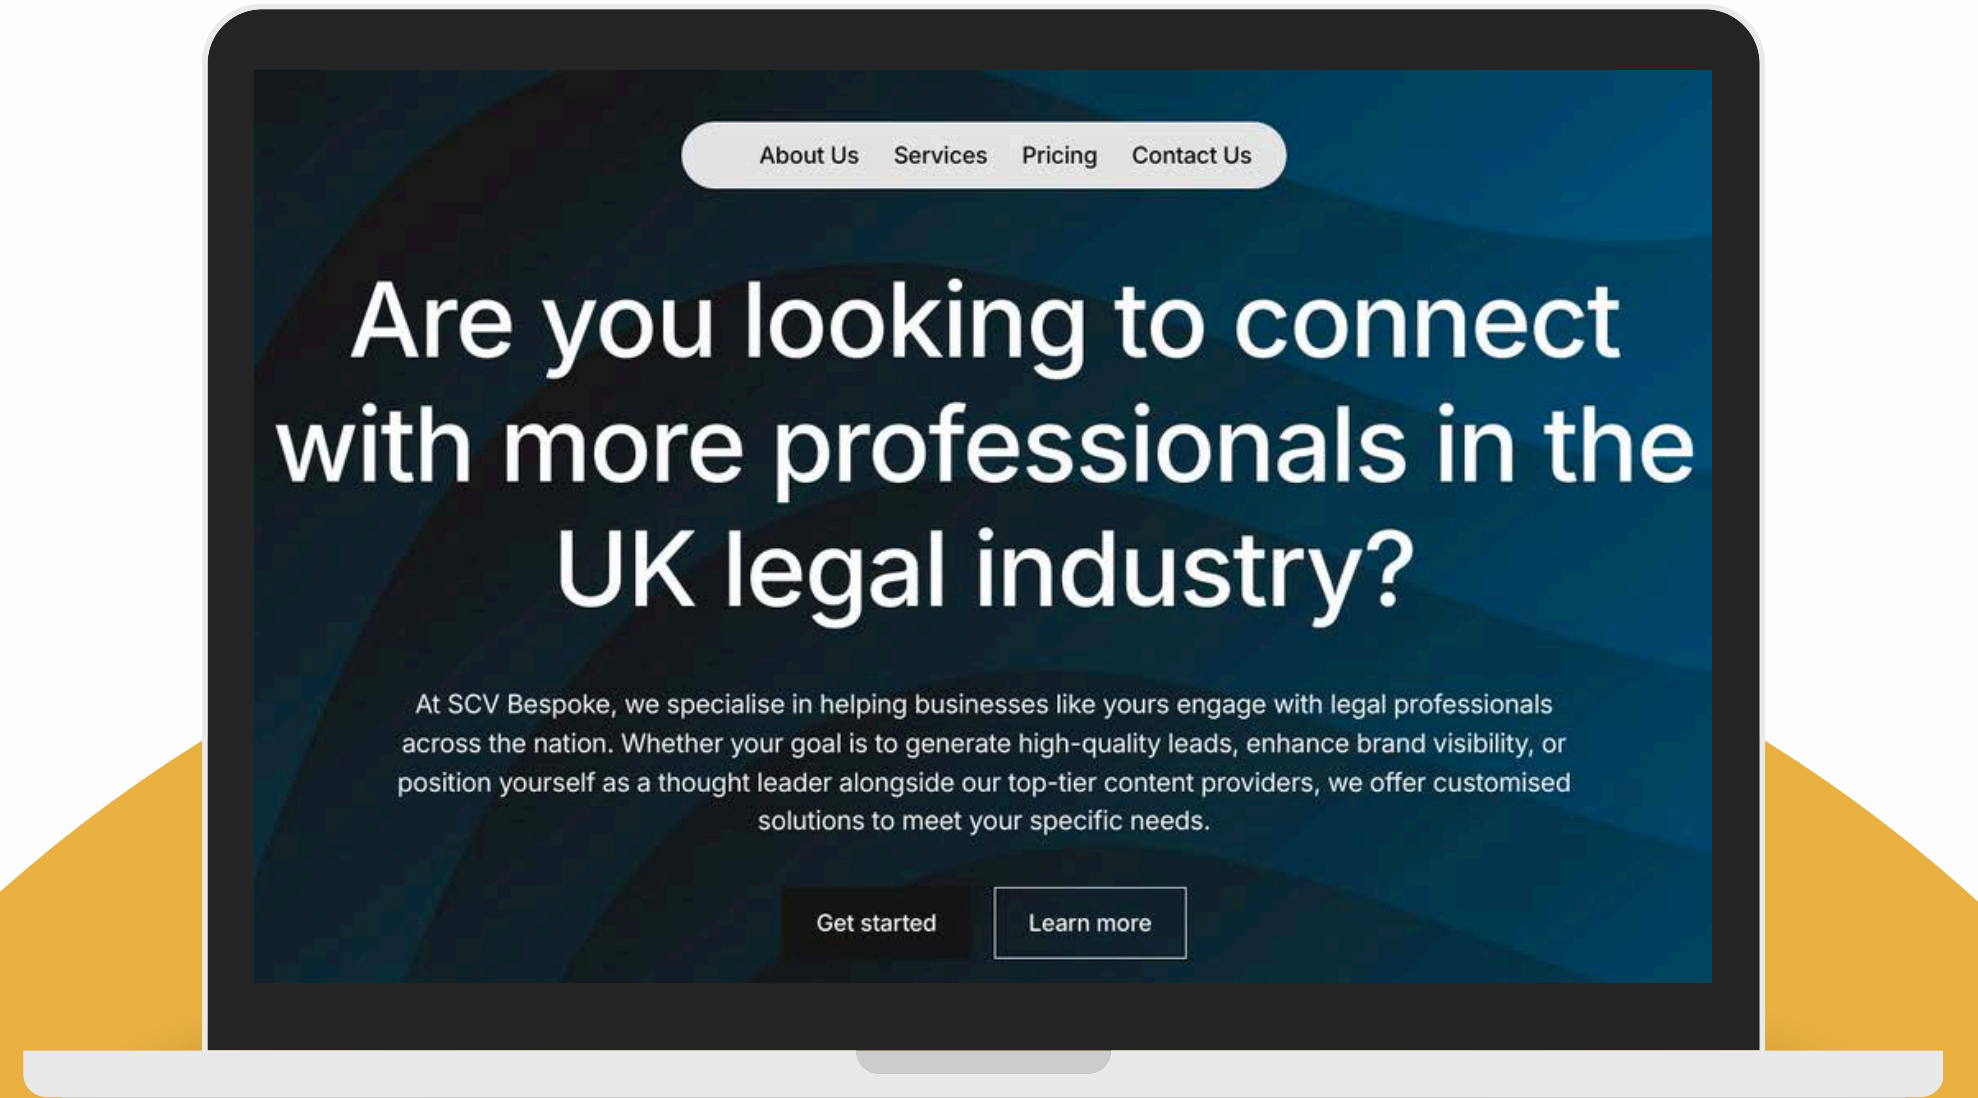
About Us Services Pricing Contact Us

Are you looking to connect with more professionals in the UK legal industry?

At SCV Bespoke, we specialise in helping businesses like yours engage with legal professionals across the nation. Whether your goal is to generate high-quality leads, enhance brand visibility, or position yourself as a thought leader alongside our top-tier content providers, we offer customised solutions to meet your specific needs.

Get started

Learn more